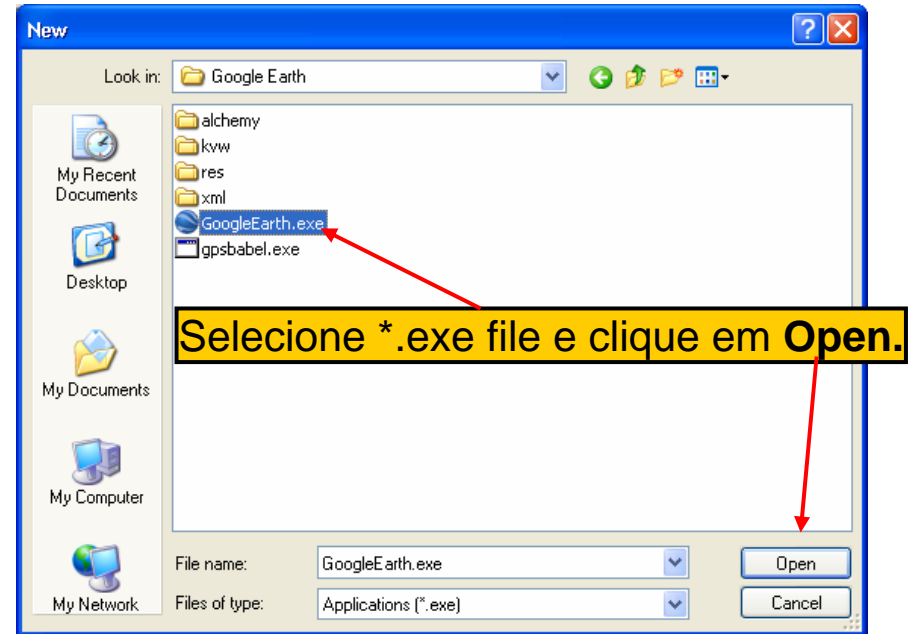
New

Look in: Google Earth

My Recent Documents

Desktop

My Documents

My Computer

My Network

alchemy
kvw
res
xml
GoogleEarth.exe
gpsbabel.exe

Selecione *.exe file e clique em **Open.**

File name: GoogleEarth.exe

Files of type: Applications (*.exe)

Open

Cancel